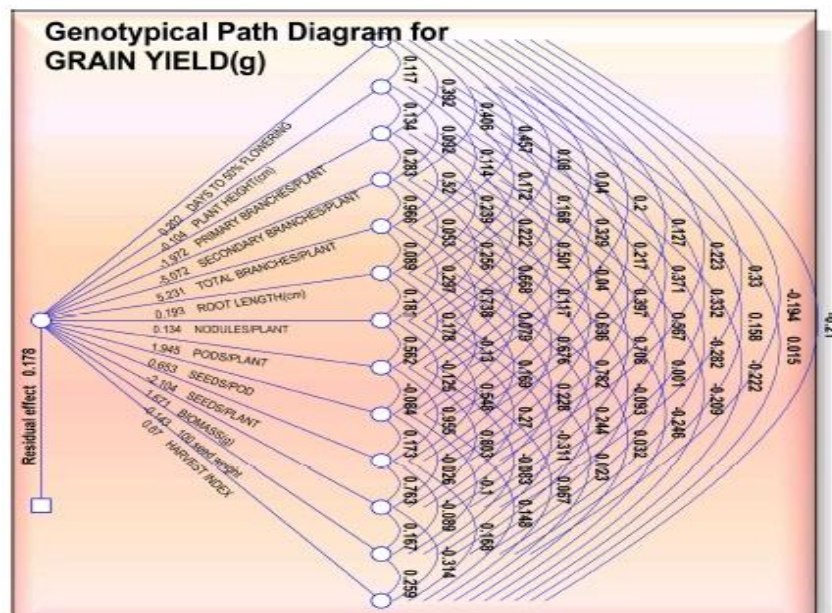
Genotypical Path Diagram for GRAIN YIELD(g)

0.022 DAYS TO 50% FLOWERING
-0.104 PLANT HEIGHT(cm)
-1.972 PRIMARY BRANCHES/PLANT
-5.072 SECONDARY BRANCHES/PLANT
5.231 TOTAL BRANCHES/PLANT
0.193 ROOT LENGTH(cm)
0.134 NODULES/PLANT
1.945 PODS/PLANT
0.653 SEEDS/POD
-2.104 SEEDS/PLANT
1.671 BIOMASS(g)
-0.143 100 seed weight
0.07 HARVEST INDEX

Residual effect 0.178

0.117
0.134
0.283
0.566
0.089
0.181
0.562
-0.064
0.173
0.763
0.167
0.259

0.392
0.092
0.52
0.053
0.297
0.178
-0.125
0.955
-0.026
-0.089
-0.314

0.406
0.114
0.239
0.256
0.738
-0.13
0.546
0.803
-0.1
0.168

0.457
0.172
0.222
0.668
0.079
0.169
0.27
-0.083
0.148

0.08
0.168
0.501
0.117
0.676
0.228
-0.311
0.067

0.04
0.329
-0.04
0.696
0.782
0.244
0.123

0.2
0.217
0.397
0.708
-0.093
0.032

0.127
0.371
0.567
0.001
-0.246

0.223
0.332
-0.282
-0.209

0.33
0.158
-0.222

-0.194
0.015

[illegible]